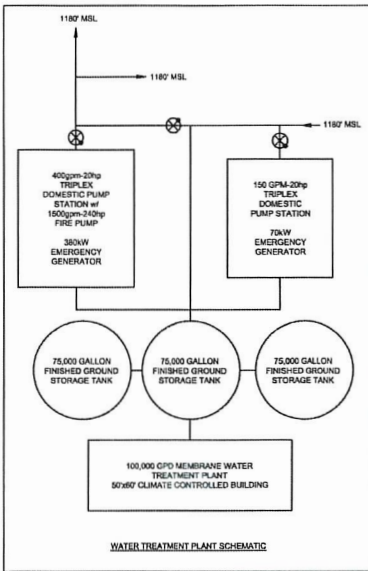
1180' MSL

1180' MSL

1180' MSL

400gpm-20hp TRIPLEX DOMESTIC PUMP STATION w/ 1500gpm-240hp FIRE PUMP

380kW EMERGENCY GENERATOR

150 GPM-20hp TRIPLEX DOMESTIC PUMP STATION

70kW EMERGENCY GENERATOR

75,000 GALLON FINISHED GROUND STORAGE TANK

75,000 GALLON FINISHED GROUND STORAGE TANK

75,000 GALLON FINISHED GROUND STORAGE TANK

100,000 GPD MEMBRANE WATER TREATMENT PLANT 50'x60' CLIMATE CONTROLLED BUILDING

WATER TREATMENT PLANT SCHEMATIC